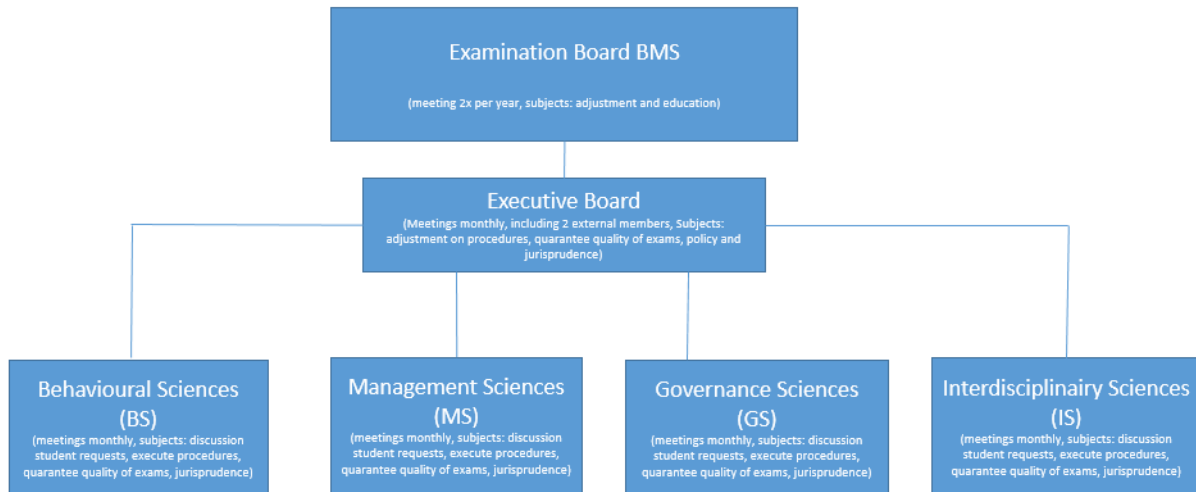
Examination Board BMS

(meeting 2x per year, subjects: adjustment and education)

Executive Board

(Meetings monthly, including 2 external members, Subjects: adjustment on procedures, quarantee quality of exams, policy and jurisprudence)

Behavioural Sciences (BS)

(meetings monthly, subjects: discussion student requests, execute procedures, quarantee quality of exams, jurisprudence)

Management Sciences (MS)

(meetings monthly, subjects: discussion student requests, execute procedures, quarantee quality of exams, jurisprudence)

Governance Sciences (GS)

(meetings monthly, subjects: discussion student requests, execute procedures, quarantee quality of exams, jurisprudence)

Interdisciplinairy Sciences (IS)

(meetings monthly, subjects: discussion student requests, execute procedures, quarantee quality of exams, jurisprudence)